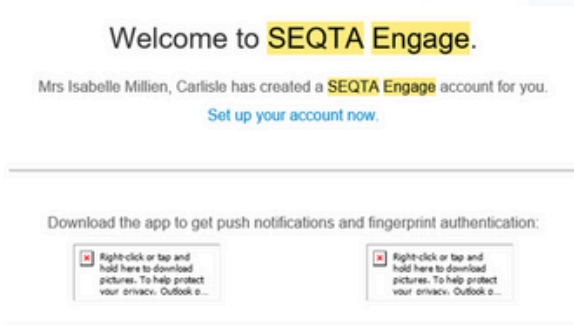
Welcome to SEQTA Engage.

Mrs Isabelle Millien, Carlisle has created a SEQTA Engage account for you.

Set up your account now.

Download the app to get push notifications and fingerprint authentication:

Right-click or tap and hold here to download pictures. To help protect your privacy, Outlook o...

Right-click or tap and hold here to download pictures. To help protect your privacy, Outlook o...